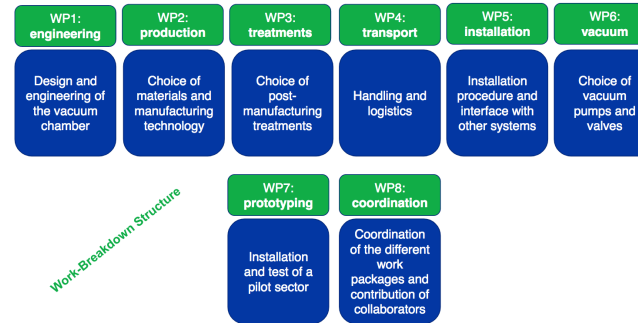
WP1: engineering

Design and engineering of the vacuum chamber

WP2: production

Choice of materials and manufacturing technology

WP3: treatments

Choice of post-manufacturing treatments

WP4: transport

Handling and logistics

WP5: installation

Installation procedure and interface with other systems

WP6: vacuum

Choice of vacuum pumps and valves

Work-Breakdown Structure

WP7: prototyping

Installation and test of a pilot sector

WP8: coordination

Coordination of the different work packages and contribution of collaborators